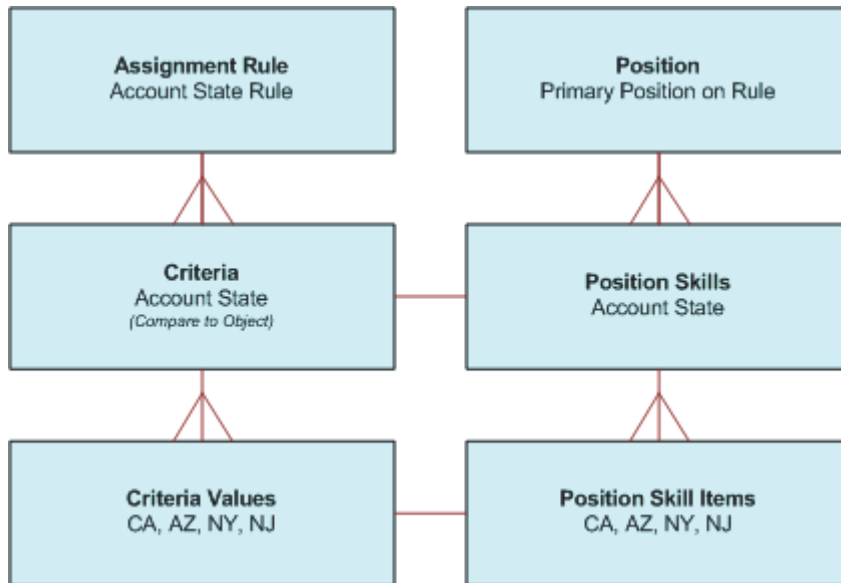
Assignment Rule
Account State Rule

Position
Primary Position on Rule

Criteria
Account State
(Compare to Object)

Position Skills
Account State

Criteria Values
CA, AZ, NY, NJ

Position Skill Items
CA, AZ, NY, NJ